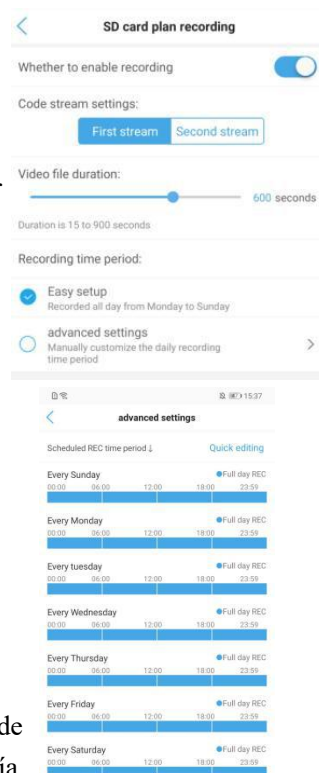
SD card plan recording

Whether to enable recording

Code stream settings:

First stream | Second stream

Video file duration:

600 seconds

Duration is 15 to 900 seconds

Recording time period:

Easy setup
Recorded all day from Monday to Sunday

advanced settings
Manually customize the daily recording time period

15:37

advanced settings

Scheduled REC time period ↓ Quick editing

Every Sunday ●Full day REC
00:00 06:00 12:00 18:00 23:59

Every Monday ●Full day REC
00:00 06:00 12:00 18:00 23:59

Every tuesday ●Full day REC
00:00 06:00 12:00 18:00 23:59

Every Wednesday ●Full day REC
00:00 06:00 12:00 18:00 23:59

Every Thursday ●Full day REC
00:00 06:00 12:00 18:00 23:59

Every Friday ●Full day REC
00:00 06:00 12:00 18:00 23:59

Every Saturday ●Full day REC
00:00 06:00 12:00 18:00 23:59

de
ía